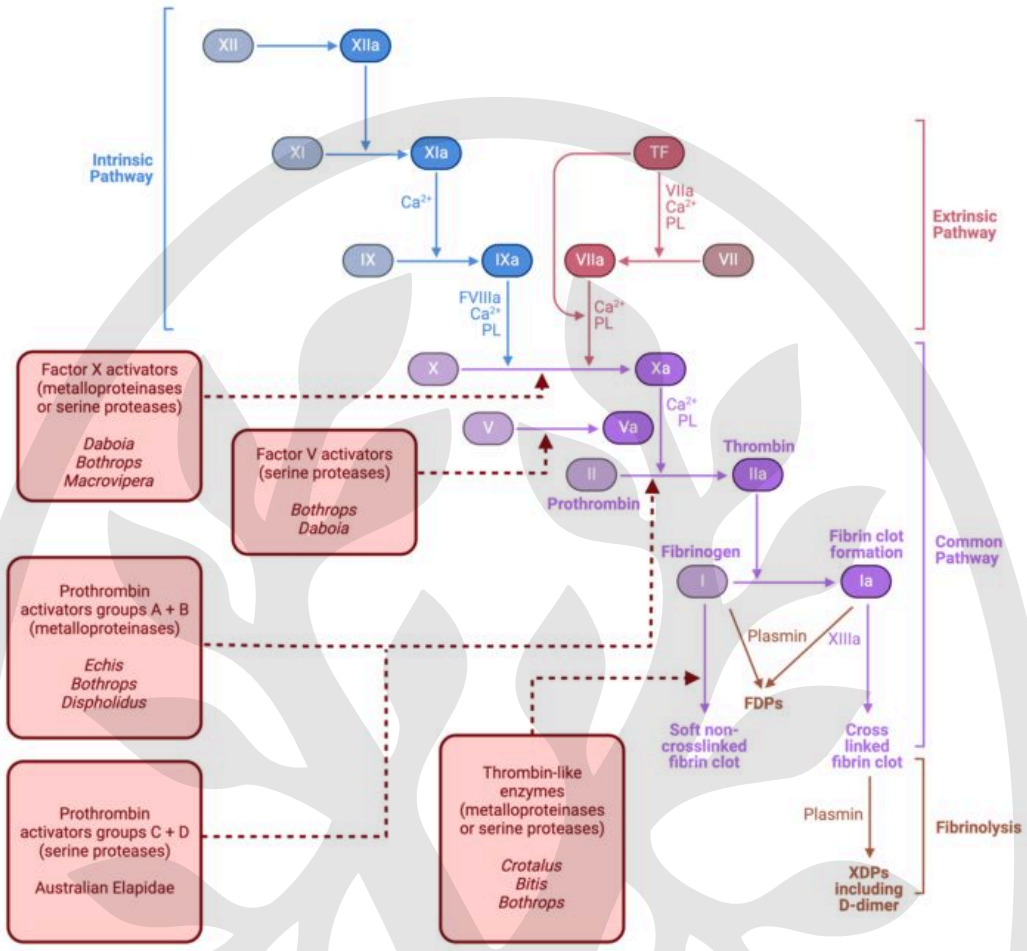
XII
XIIa
Intrinsic Pathway
XI
XIa
$Ca^{2+}$
TF
VIIa $Ca^{2+}$ PL
Extrinsic Pathway
IX
IXa
VIIa
VII
FVIIIa $Ca^{2+}$ PL
$Ca^{2+}$ PL
Factor X activators (metalloproteinases or serine proteases)

*Daboia Bothrops Macrovipera*

X
Xa
$Ca^{2+}$ PL
Factor V activators (serine proteases)

*Bothrops Daboia*

V
Va
Thrombin
II
IIa
Prothrombin
Common Pathway
Fibrinogen
I
Fibrin clot formation
Ia
Prothrombin activators groups A + B (metalloproteinases)

*Echis Bothrops Dispholidus*

Plasmin
XIIIa
FDPs
Soft non-crosslinked fibrin clot
Cross linked fibrin clot
Prothrombin activators groups C + D (serine proteases)

Australian Elapidae

Thrombin-like enzymes (metalloproteinases or serine proteases)

*Crotalus Bitis Bothrops*

Plasmin
Fibrinolysis
XDPs including D-dimer